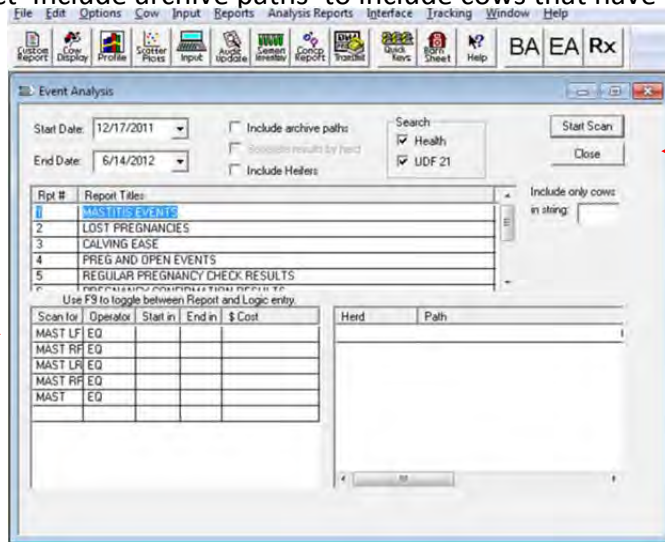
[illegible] "Include archive paths" to include cows that have

File Edit Options Cow Input Reports Analysis Reports Interface Tracking Window Help

Custom Report Cow Display Profile Scatter Plots Input Audit Update Semen Inventory Concp Report Trans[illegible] Quick Keys Barn Sheet Help BA EA Rx

Event Analysis

Start Date: 12/17/2011
End Date: 6/14/2012

Include archive paths
Separate results by herd
Include Heifers

Search
Health
UDF 21

Start Scan
Close

Include only cows in string:

| Rpt # | Report Titles |
|---|---|
| 1 | MASTITIS EVENTS |
| 2 | LOST PREGNANCIES |
| 3 | CALVING EASE |
| 4 | PREG AND OPEN EVENTS |
| 5 | REGULAR PREGNANCY CHECK RESULTS |
| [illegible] | PREGNANCY CONFIRMATION RESULTS |

Use F9 to toggle between Report and Logic entry.

| Scan for | Operator | Start in | End in | $ Cost |
|---|---|---|---|---|
| MAST LF | EQ | | | |
| MAST RF | EQ | | | |
| MAST LR | EQ | | | |
| MAST RR | EQ | | | |
| MAST | EQ | | | |

| Herd | Path |
|---|---|